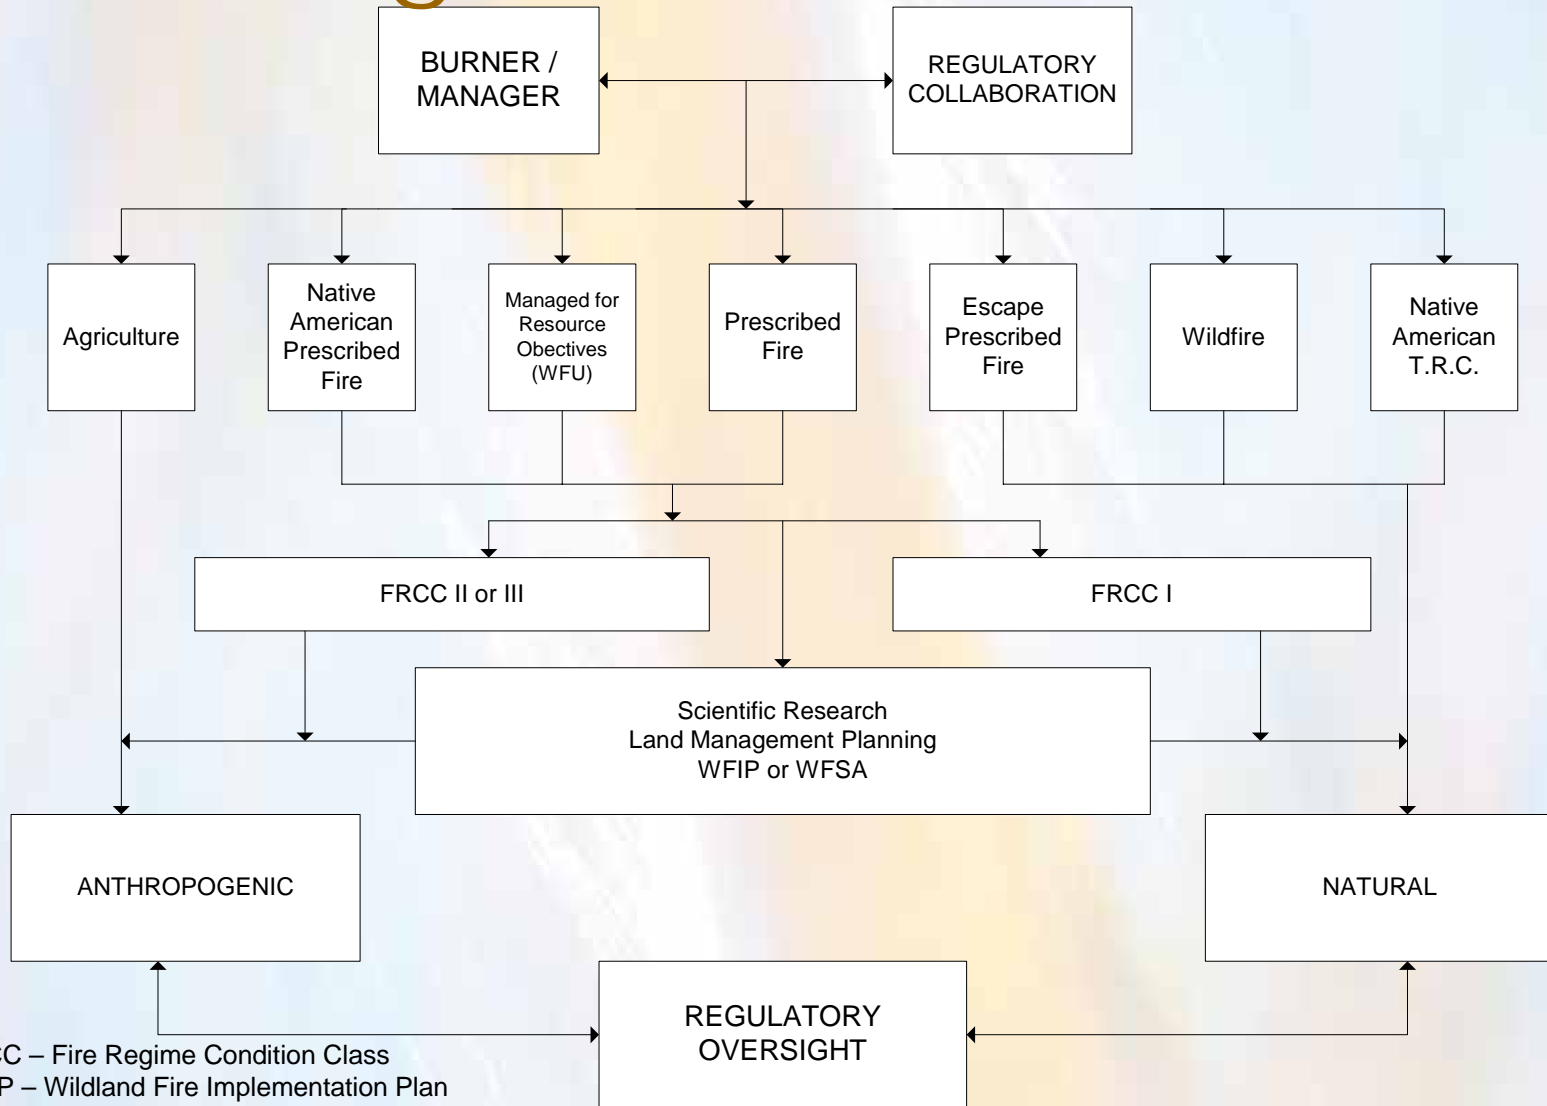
BURNER / MANAGER

REGULATORY COLLABORATION

Agriculture

Native American Prescribed Fire

Managed for Resource Obectives (WFU)

Prescribed Fire

Escape Prescribed Fire

Wildfire

Native American T.R.C.

FRCC II or III

FRCC I

Scientific Research
Land Management Planning
WFIP or WFSA

ANTHROPOGENIC

NATURAL

REGULATORY OVERSIGHT

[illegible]C – Fire Regime Condition Class
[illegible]P – Wildland Fire Implementation Plan